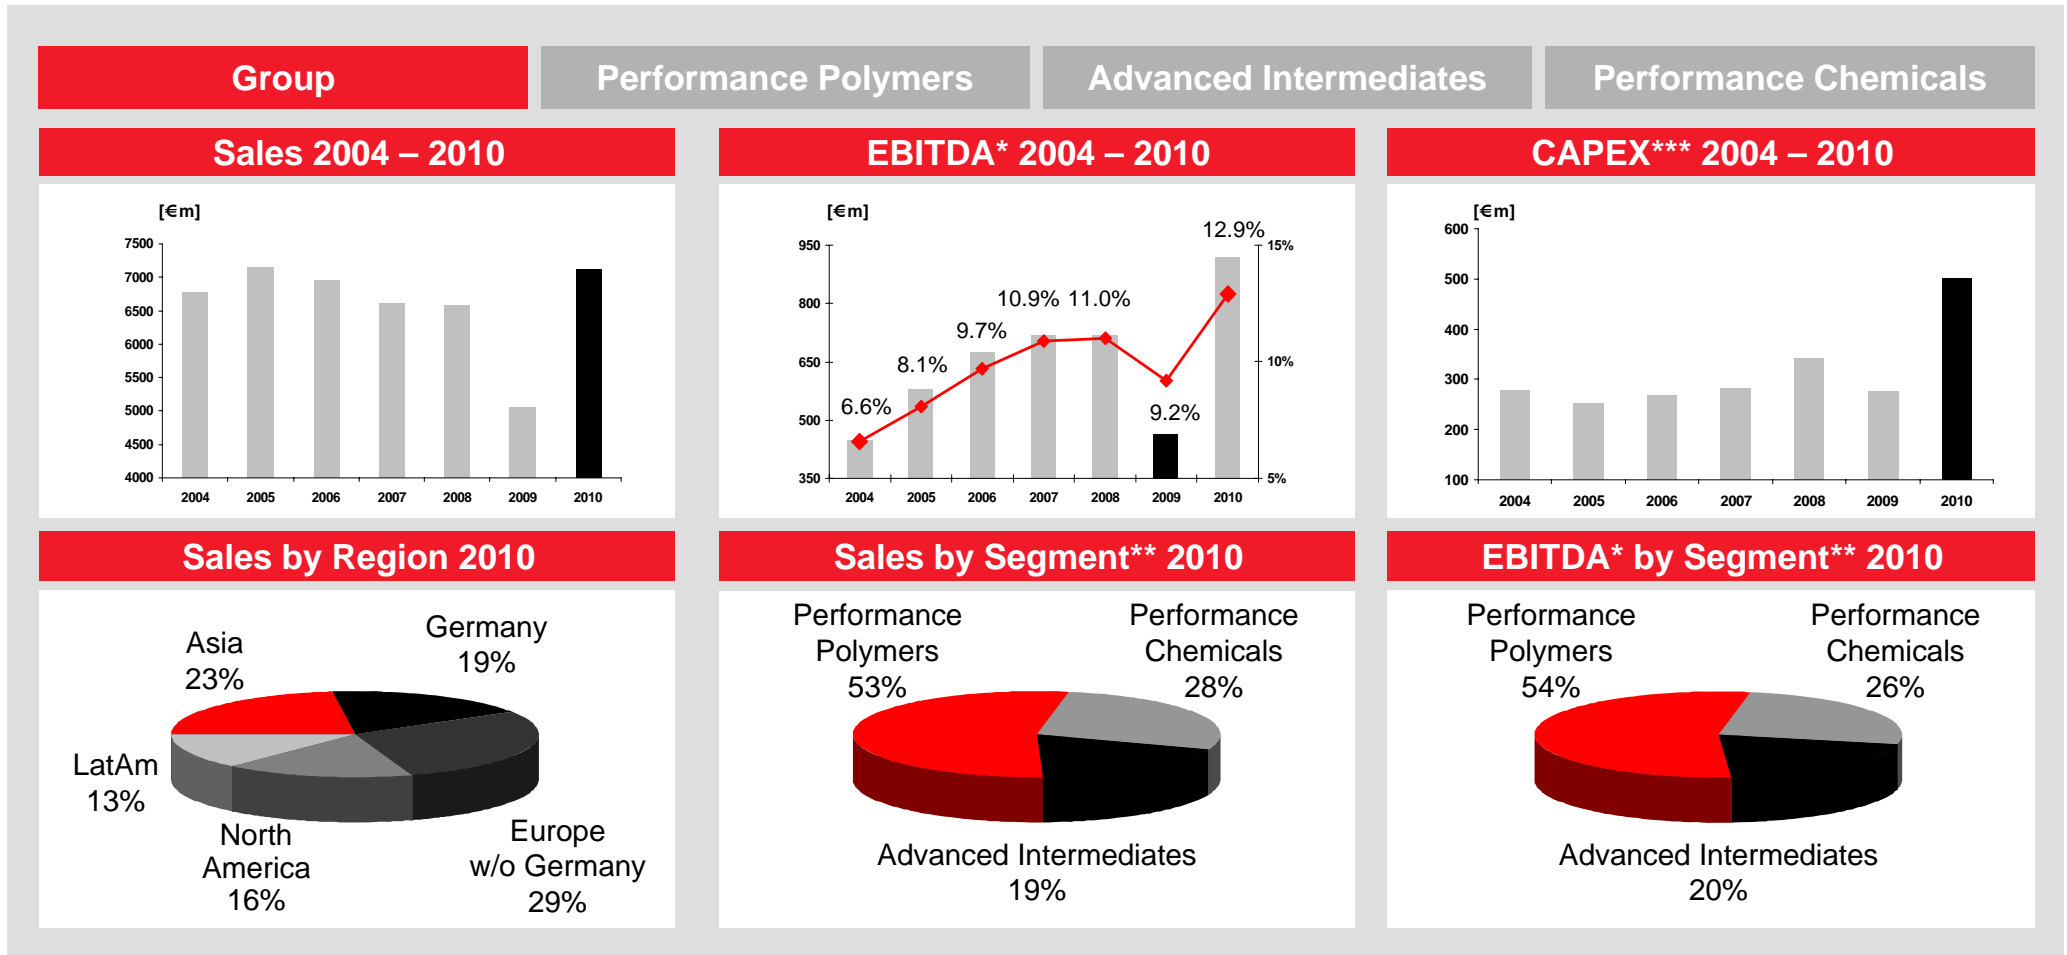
Group | Performance Polymers | Advanced Intermediates | Performance Chemicals

Sales 2004 – 2010

[€m]

7500
7000
6500
6000
5500
5000
4500
4000

2004 2005 2006 2007 2008 2009 2010

EBITDA* 2004 – 2010

[€m]

950
800
650
500
350

15%
10%
5%

6.6%
8.1%
9.7%
10.9%
11.0%
9.2%
12.9%

2004 2005 2006 2007 2008 2009 2010

CAPEX*** 2004 – 2010

[€m]

600
500
400
300
200
100

2004 2005 2006 2007 2008 2009 2010

Sales by Region 2010

Asia 23%
Germany 19%
LatAm 13%
North America 16%
Europe w/o Germany 29%

Sales by Segment** 2010

Performance Polymers 53%
Performance Chemicals 28%
Advanced Intermediates 19%

EBITDA* by Segment** 2010

Performance Polymers 54%
Performance Chemicals 26%
Advanced Intermediates 20%